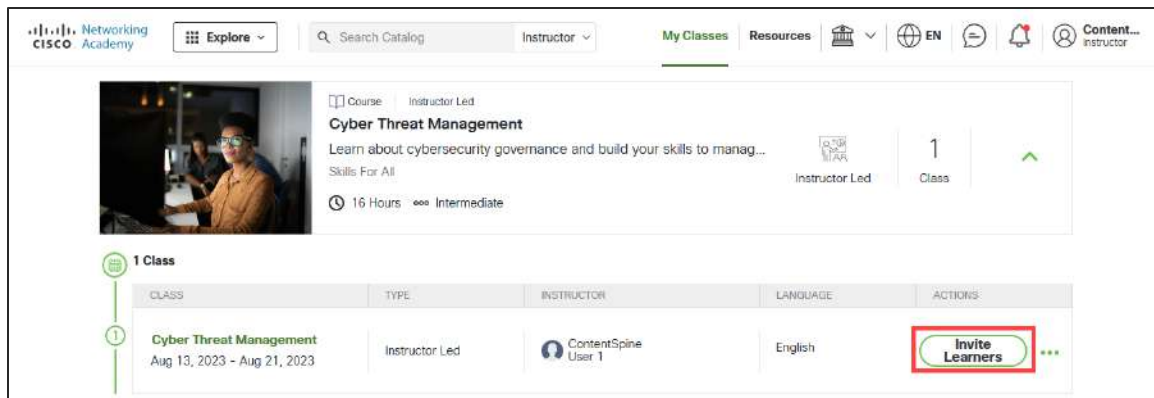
cisco Networking Academy

Explore

Search Catalog

Instructor

My Classes

Resources

EN

Content... Instructor

Course Instructor Led

Cyber Threat Management

Learn about cybersecurity governance and build your skills to manag...

Skills For All

16 Hours Intermediate

Instructor Led

1 Class

1 Class

| CLASS | TYPE | INSTRUCTOR | LANGUAGE | ACTIONS |
|---|---|---|---|---|
| Cyber Threat Management Aug 13, 2023 - Aug 21, 2023 | Instructor Led | ContentSpine User 1 | English | Invite Learners ... |

1